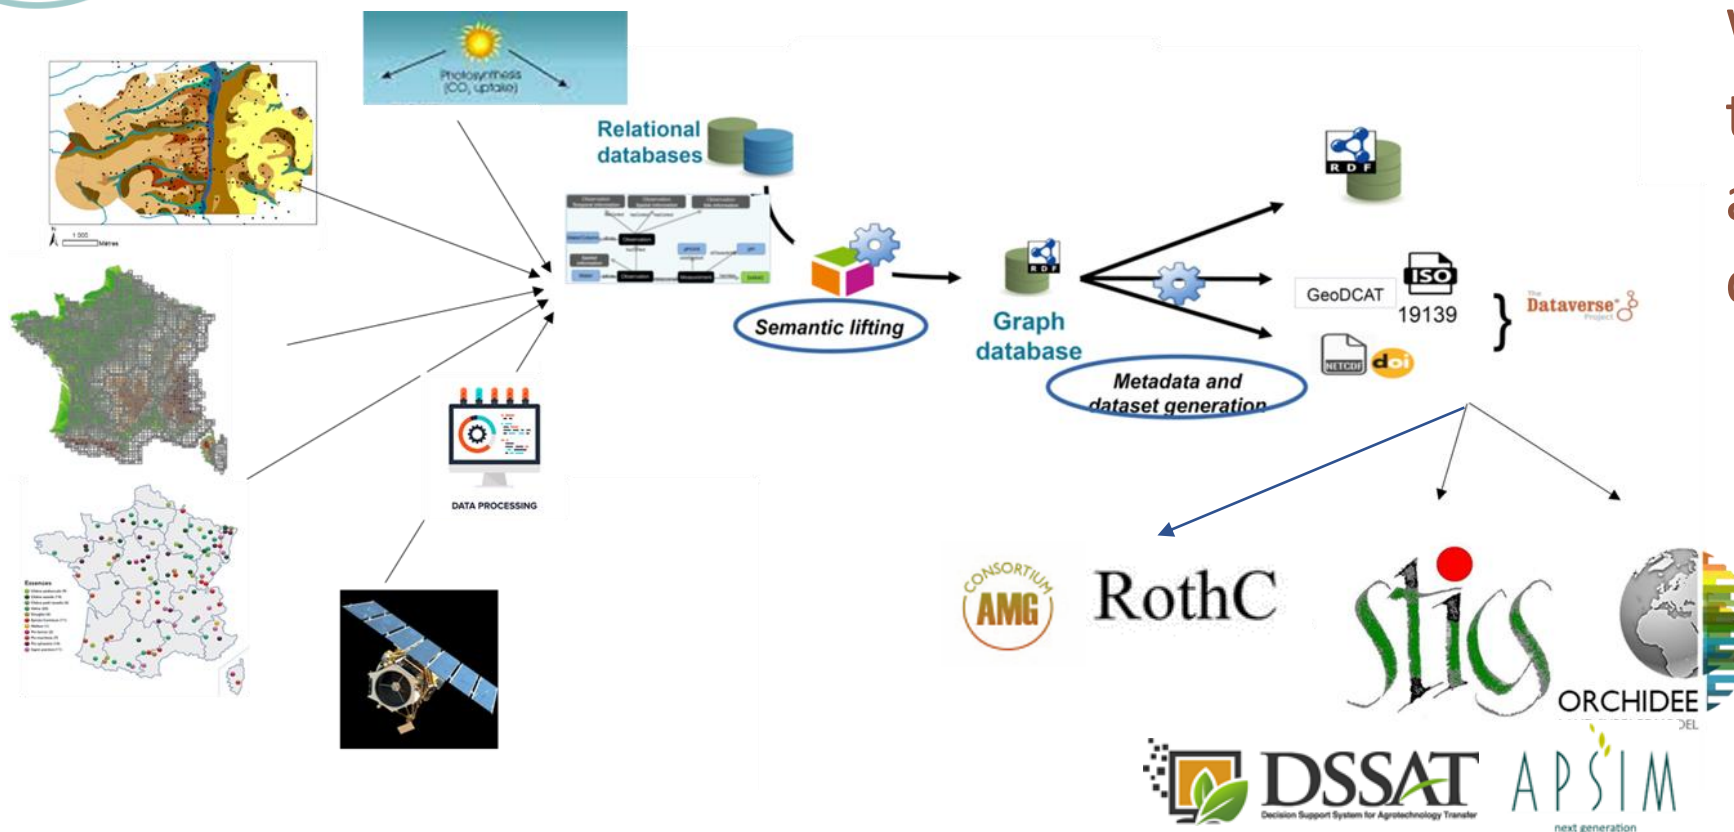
Photosynthesis ($CO_2$ uptake)

1 000 Mètres

Essences

Relational databases

Semantic lifting

DATA PROCESSING

Graph database

Metadata and dataset generation

R D F

R D F

GeoDCAT

ISO 19139

NETCDF

doi

The Dataverse Project

CONSORTIUM AMG

RothC

stics

ORCHIDEE

DSSAT

Decision Support System for Agrotechnology Transfer

APSIM

next generation